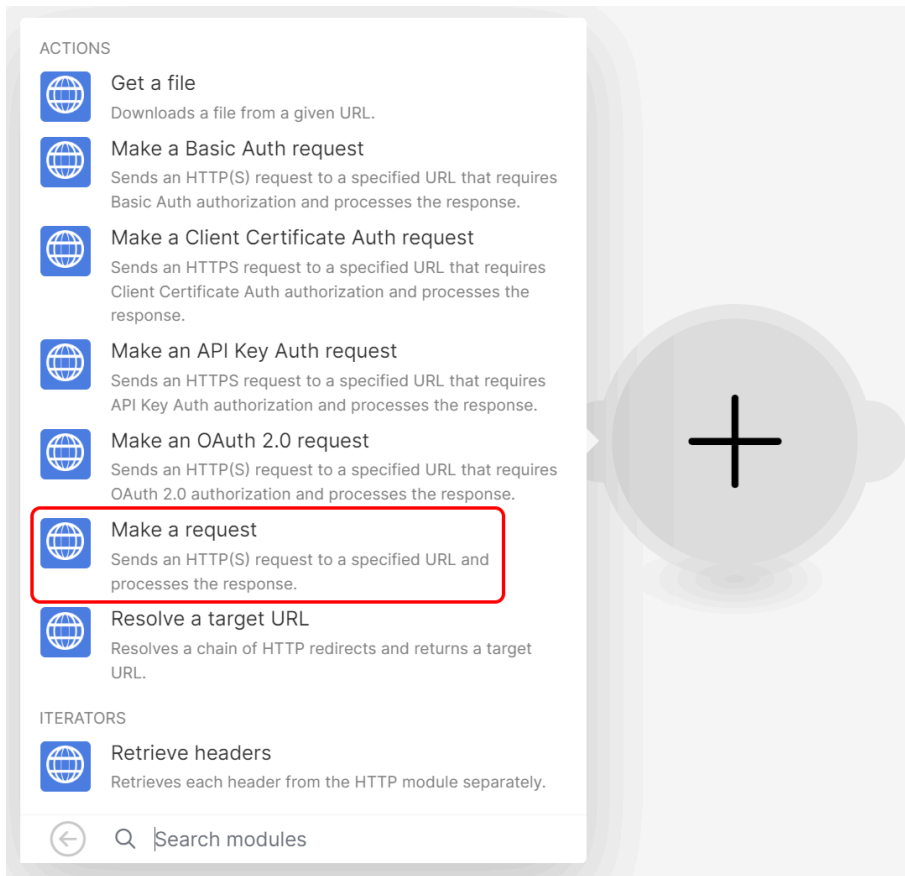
ACTIONS

Get a file
Downloads a file from a given URL.

Make a Basic Auth request
Sends an HTTP(S) request to a specified URL that requires Basic Auth authorization and processes the response.

Make a Client Certificate Auth request
Sends an HTTPS request to a specified URL that requires Client Certificate Auth authorization and processes the response.

Make an API Key Auth request
Sends an HTTPS request to a specified URL that requires API Key Auth authorization and processes the response.

Make an OAuth 2.0 request
Sends an HTTP(S) request to a specified URL that requires OAuth 2.0 authorization and processes the response.

Make a request
Sends an HTTP(S) request to a specified URL and processes the response.

Resolve a target URL
Resolves a chain of HTTP redirects and returns a target URL.

ITERATORS

Retrieve headers
Retrieves each header from the HTTP module separately.

Search modules